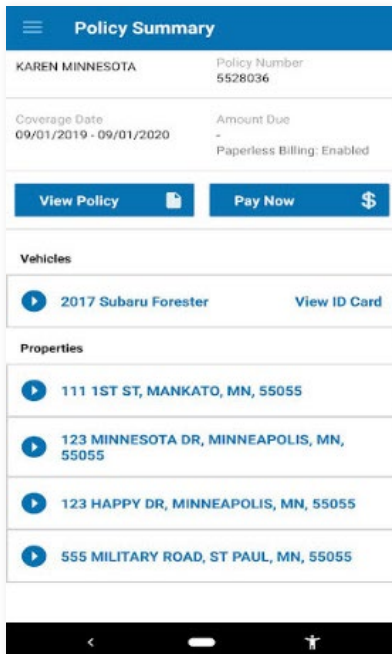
Policy Summary

KAREN MINNESOTA

Policy Number
5528036

Coverage Date
09/01/2019 - 09/01/2020

Amount Due
-
Paperless Billing: Enabled

View Policy

Pay Now $

Vehicles

2017 Subaru Forester

View ID Card

Properties

111 1ST ST, MANKATO, MN, 55055

123 MINNESOTA DR, MINNEAPOLIS, MN, 55055

123 HAPPY DR, MINNEAPOLIS, MN, 55055

555 MILITARY ROAD, ST PAUL, MN, 55055